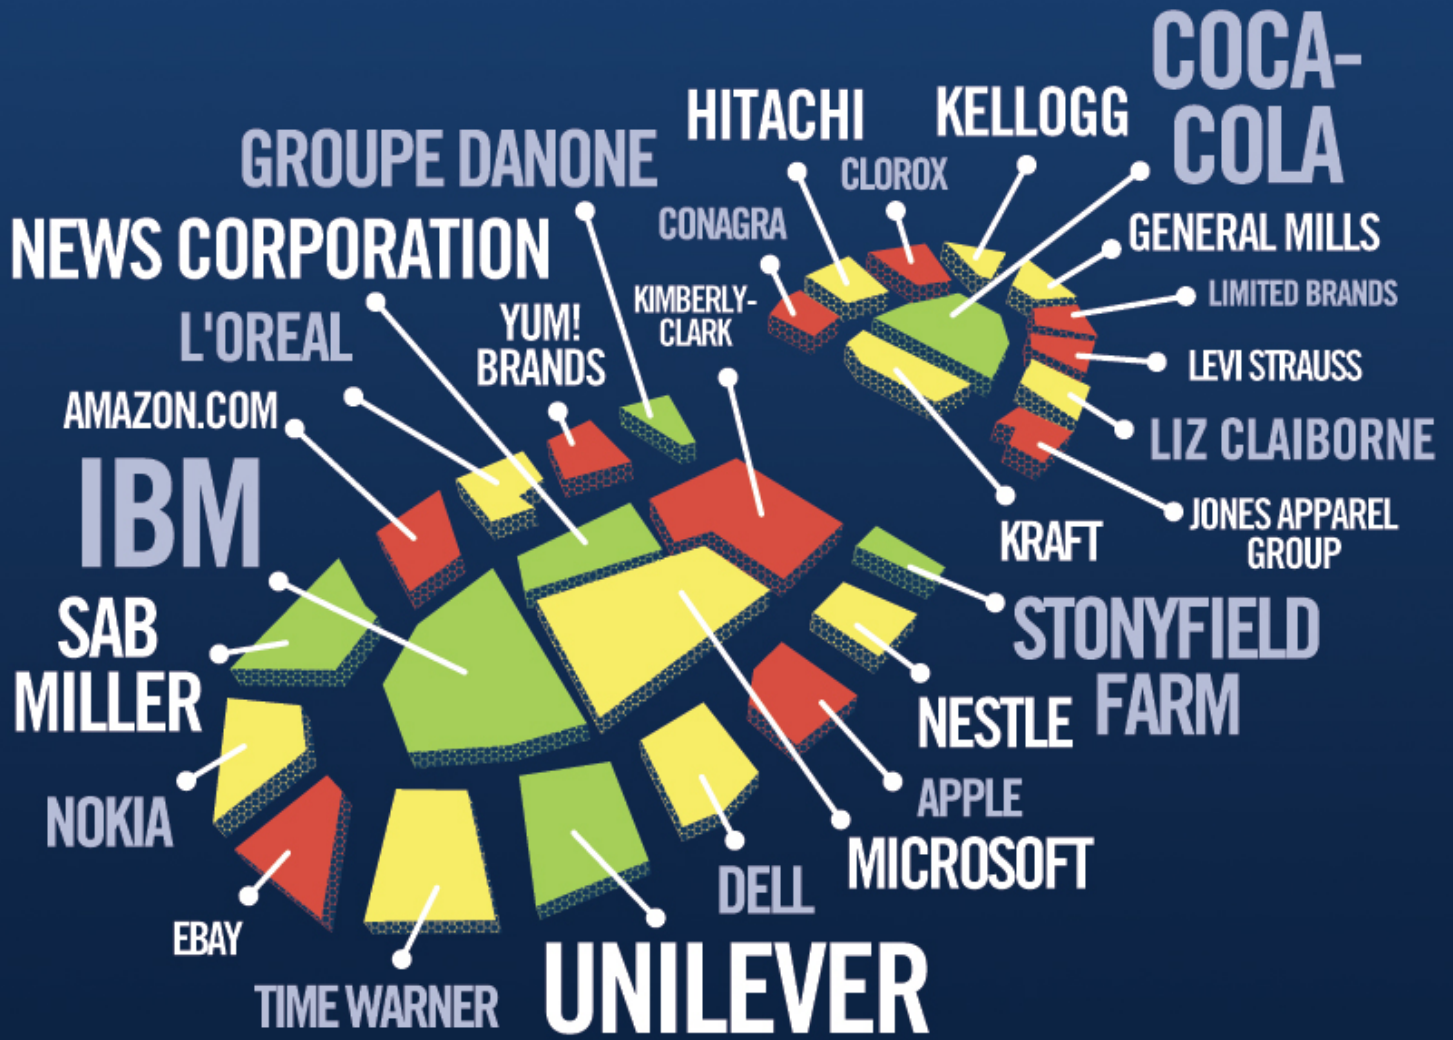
COCA-COLA
HITACHI
KELLOGG
GROUPE DANONE
CLOROX
CONAGRA
GENERAL MILLS
NEWS CORPORATION
KIMBERLY-CLARK
LIMITED BRANDS
L'OREAL
YUM! BRANDS
LEVI STRAUSS
AMAZON.COM
LIZ CLAIBORNE
IBM
JONES APPAREL GROUP
KRAFT
SAB MILLER
STONYFIELD FARM
NESTLE
NOKIA
APPLE
MICROSOFT
DELL
EBAY
TIME WARNER
UNILEVER